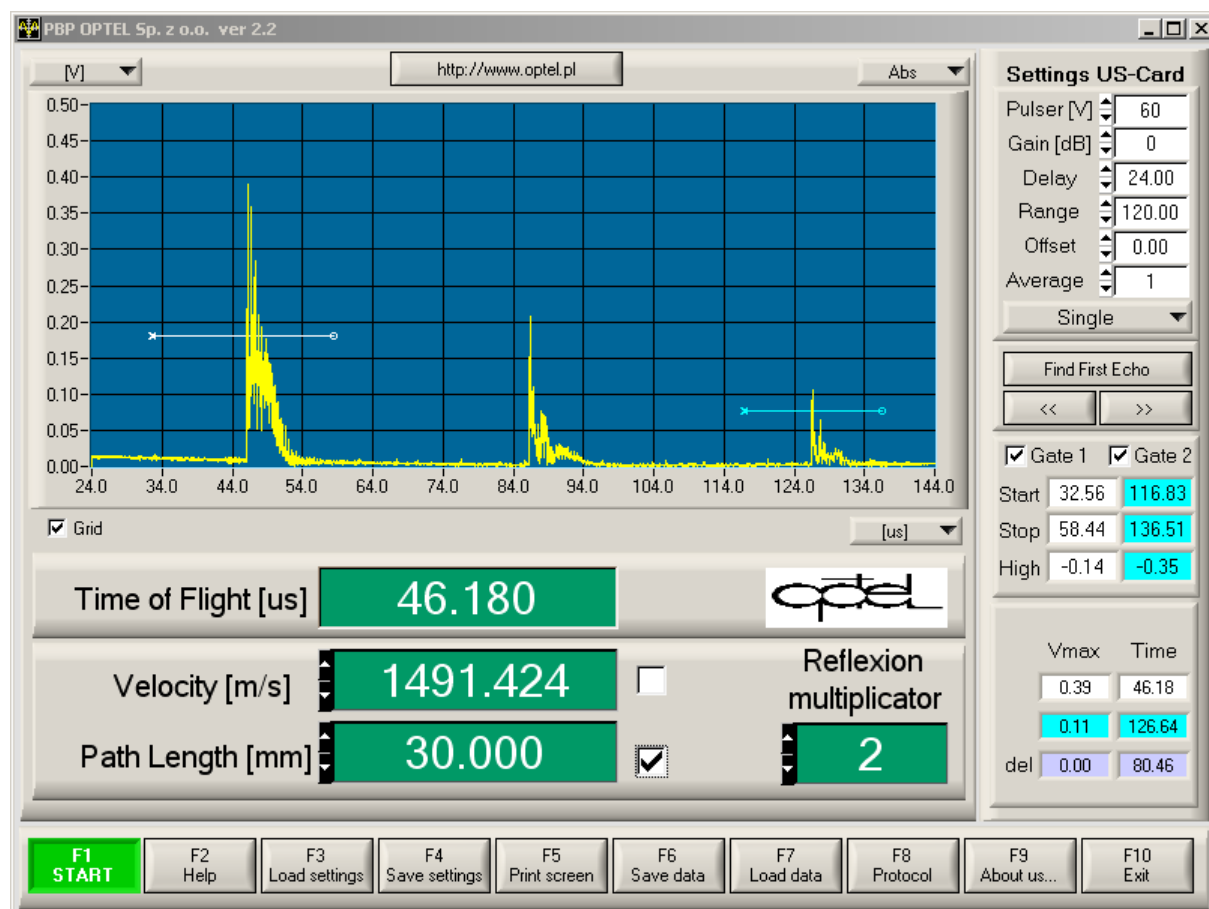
PBP OPTEL Sp. z o.o. ver 2.2

[V]

http://www.optel.pl

Abs

0.50
0.45
0.40
0.35
0.30
0.25
0.20
0.15
0.10
0.05
0.00

24.0 34.0 44.0 54.0 64.0 74.0 84.0 94.0 104.0 114.0 124.0 134.0 144.0

Grid

[us]

Time of Flight [us] 46.180

optel

Velocity [m/s] 1491.424

Path Length [mm] 30.000

Reflexion multiplicator

2

Settings US-Card

Pulser [V] 60
Gain [dB] 0
Delay 24.00
Range 120.00
Offset 0.00
Average 1

Single

Find First Echo

<< >>

Gate 1 Gate 2

| | | |
|---|---|---|
| Start | 32.56 | 116.83 |
| Stop | 58.44 | 136.51 |
| High | -0.14 | -0.35 |

| | Vmax | Time |
|---|---|---|
| | 0.39 | 46.18 |
| | 0.11 | 126.64 |
| del | 0.00 | 80.46 |

F1 START
F2 Help
F3 Load settings
F4 Save settings
F5 Print screen
F6 Save data
F7 Load data
F8 Protocol
F9 About us...
F10 Exit